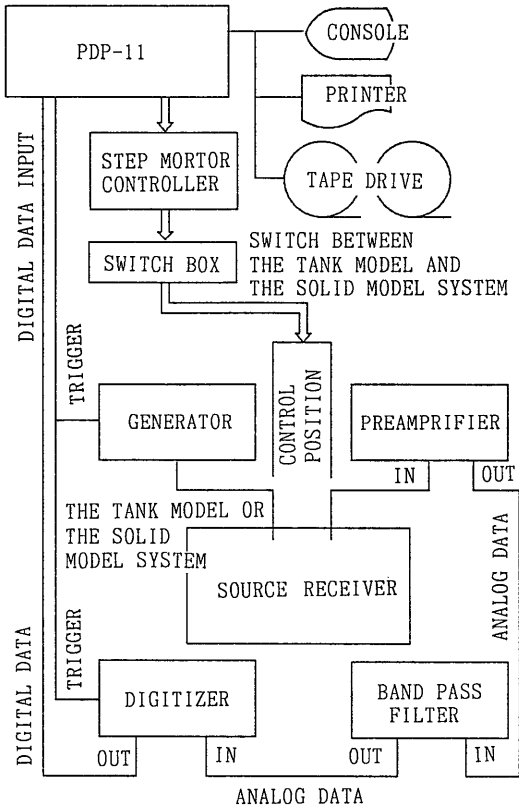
PDP-11

CONSOLE

PRINTER

TAPE DRIVE

STEP MORTOR CONTROLLER

SWITCH BOX

SWITCH BETWEEN THE TANK MODEL AND THE SOLID MODEL SYSTEM

DIGITAL DATA INPUT

TRIGGER

CONTROL POSITION

GENERATOR

PREAMPRIFIER

IN

OUT

THE TANK MODEL OR THE SOLID MODEL SYSTEM

SOURCE RECEIVER

ANALOG DATA

DIGITAL DATA

TRIGGER

DIGITIZER

BAND PASS FILTER

OUT

IN

OUT

IN

ANALOG DATA